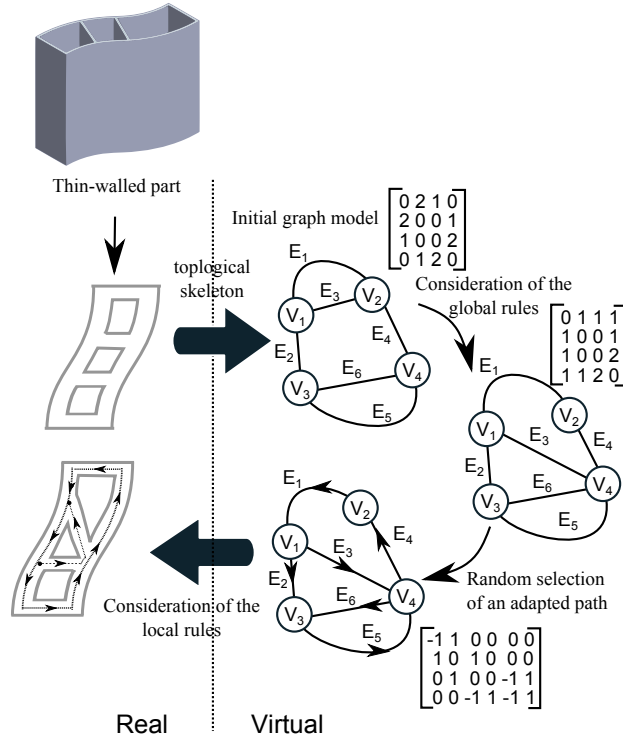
Thin-walled part

Initial graph model $\begin{bmatrix} 0&2&1&0 \\ 2&0&0&1 \\ 1&0&0&2 \\ 0&1&2&0 \end{bmatrix}$

toplogical skeleton

$E_1$ $E_3$ $V_1$ $V_2$ $E_4$ $E_2$ $E_6$ $V_3$ $V_4$ $E_5$

Consideration of the global rules

$\begin{bmatrix} 0&1&1&1 \\ 1&0&0&1 \\ 1&0&0&2 \\ 1&1&2&0 \end{bmatrix}$

$E_1$ $V_2$ $V_1$ $E_3$ $E_4$ $E_2$ $E_6$ $V_3$ $V_4$ $E_5$

$E_1$ $V_2$ $V_1$ $E_4$ $E_3$ $E_2$ $E_6$ $V_4$ $V_3$ $E_5$

Random selection of an adapted path

Consideration of the local rules

$\begin{bmatrix} -1&1&0&0&0&0 \\ 1&0&1&0&0&0 \\ 0&1&0&0&-1&1 \\ 0&0&-1&1&-1&1 \end{bmatrix}$

Real

Virtual